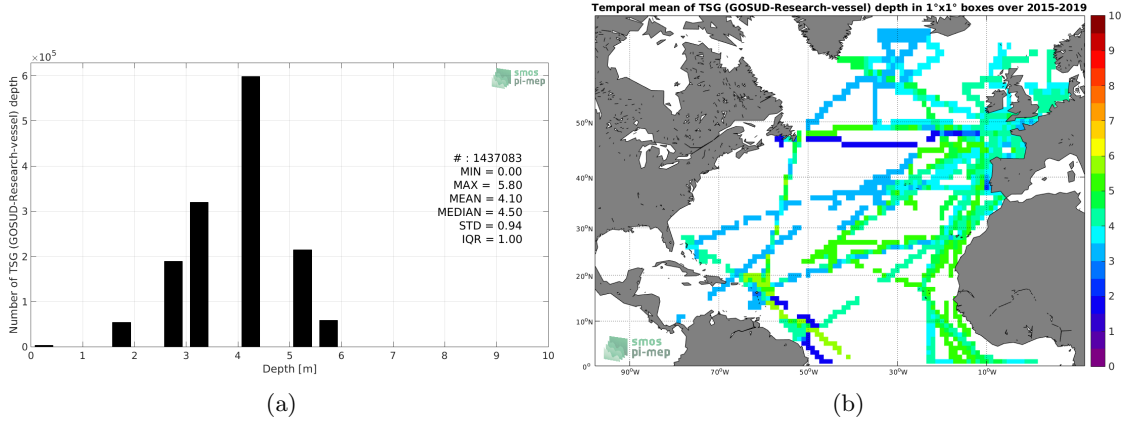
$\times 10^5$

smos
pi-mep

Number of TSG (GOSUD-Research-vessel) depth

6
5
4
3
2
1
0

# : 1437083
MIN = 0.00
MAX = 5.80
MEAN = 4.10
MEDIAN = 4.50
STD = 0.94
IQR = 1.00

0 1 2 3 4 5 6 7 8 9 10
Depth [m]

(a)

Temporal mean of TSG (GOSUD-Research-vessel) depth in 1°x1° boxes over 2015-2019

50°N
40°N
30°N
20°N
10°N

smos
pi-mep

90°W 70°W 50°W 30°W 10°W

10
9
8
7
6
5
4
3
2
1
0

(b)